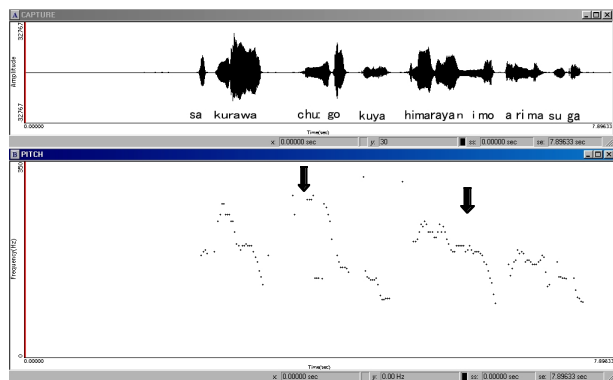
A CAPTURE

32767

Amplitude

-32767

sa kurawa chu: go kuya himarayan imo a rima su ga

0.00000

Time(sec)

7.89633

x: 0.00000 sec

y: 30

ss: 0.00000 sec

se: 7.89633 sec

B PITCH

350

Frequency(Hz)

0

0.00000

Time(sec)

7.89633

x: 0.00000 sec

y: 0.00 Hz

ss: 0.00000 sec

se: 7.89633 sec